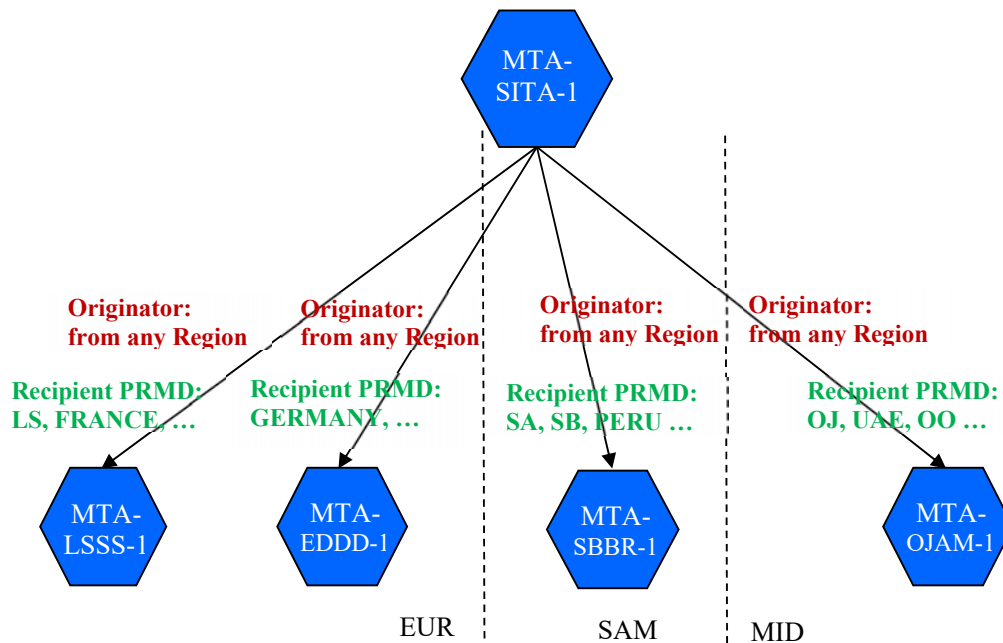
MTA-SITA-1

Originator: from any Region

Recipient PRMD: LS, FRANCE, …

MTA-LSSS-1

Originator: from any Region

Recipient PRMD: GERMANY, …

MTA-EDDD-1

EUR

Originator: from any Region

Recipient PRMD: SA, SB, PERU …

MTA-SBBR-1

SAM

Originator: from any Region

Recipient PRMD: OJ, UAE, OO …

MTA-OJAM-1

MID